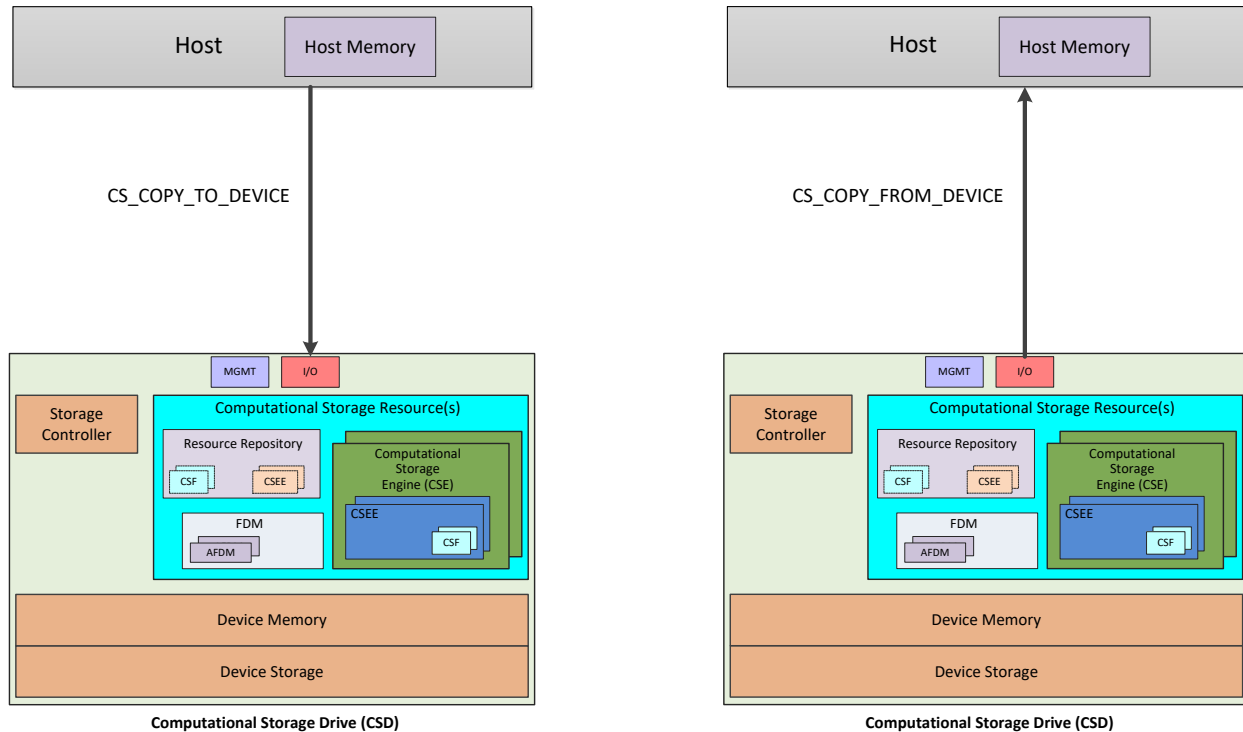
Host
Host Memory

CS_COPY_TO_DEVICE

MGMT
I/O

Storage Controller

Computational Storage Resource(s)

Resource Repository
CSF
CSEE

Computational Storage Engine (CSE)
CSEE
CSF

FDM
AFDM

Device Memory

Device Storage

Computational Storage Drive (CSD)

Host
Host Memory

CS_COPY_FROM_DEVICE

MGMT
I/O

Storage Controller

Computational Storage Resource(s)

Resource Repository
CSF
CSEE

Computational Storage Engine (CSE)
CSEE
CSF

FDM
AFDM

Device Memory

Device Storage

Computational Storage Drive (CSD)